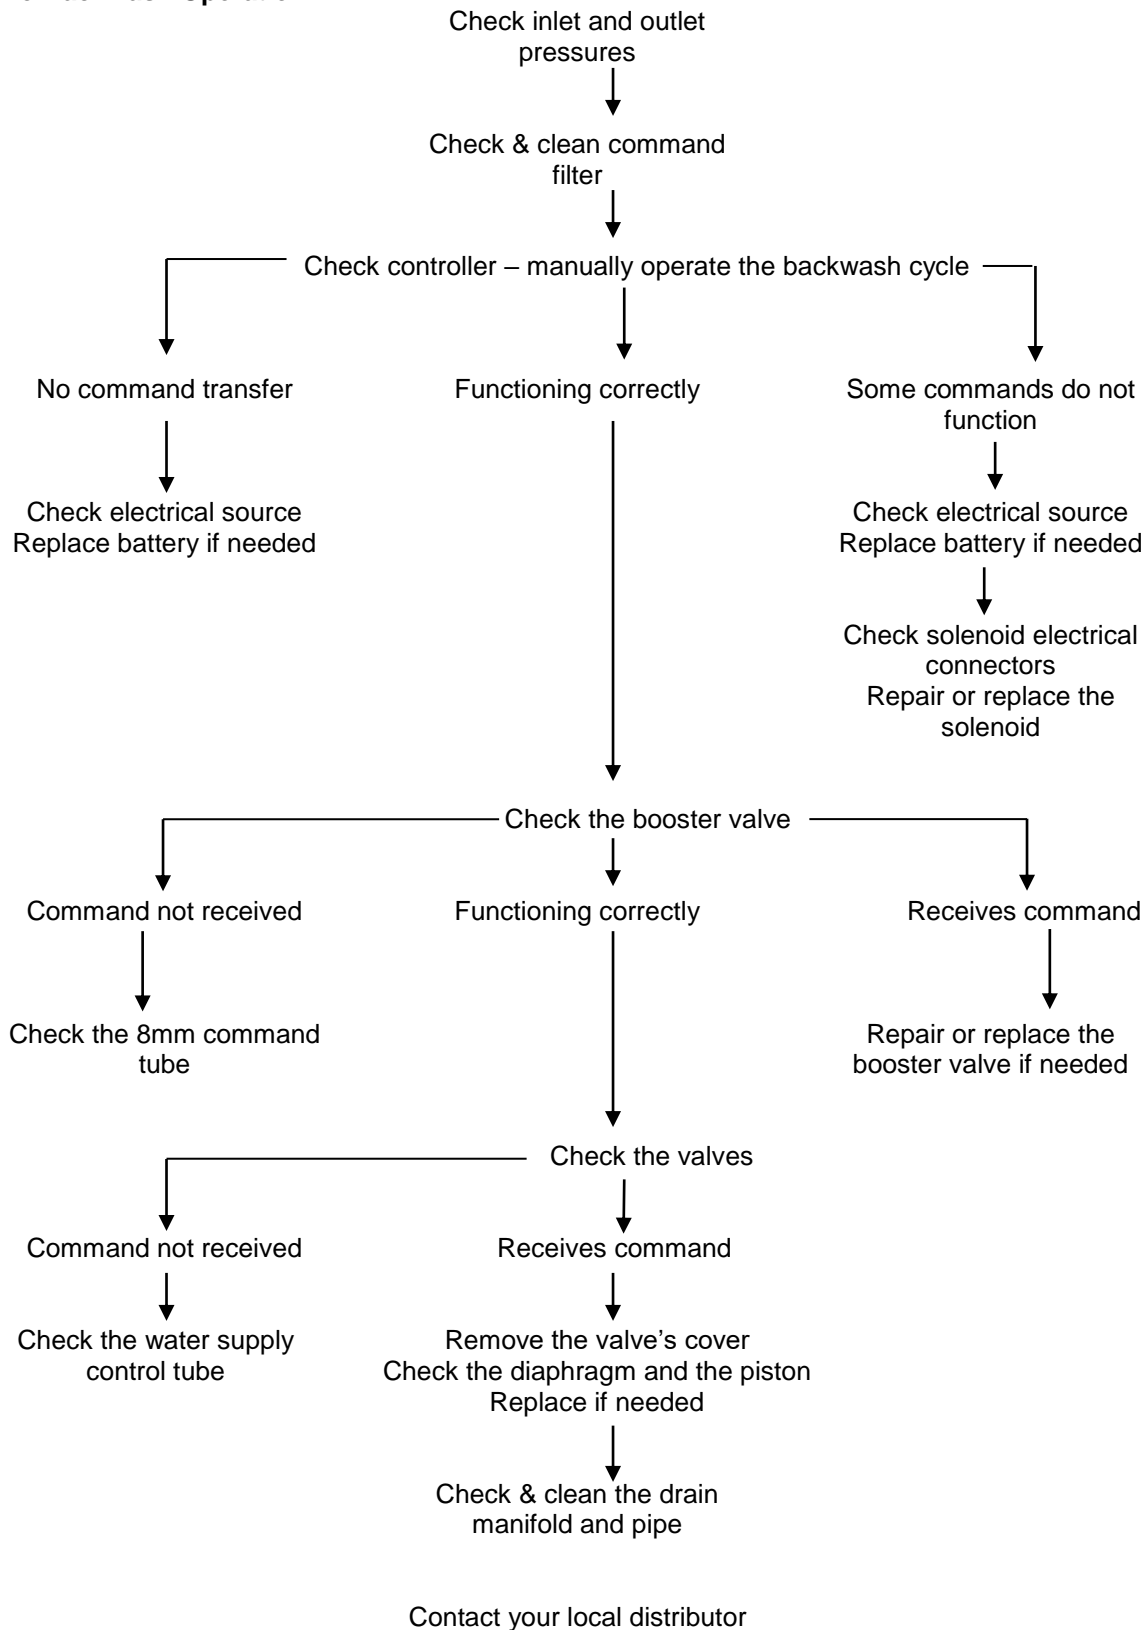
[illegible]

Check inlet and outlet pressures

Check & clean command filter

Check controller – manually operate the backwash cycle

No command transfer

Check electrical source
Replace battery if needed

Functioning correctly

Some commands do not function

Check electrical source
Replace battery if needed

Check solenoid electrical connectors
Repair or replace the solenoid

Check the booster valve

Command not received

Check the 8mm command tube

Functioning correctly

Receives command

Repair or replace the booster valve if needed

Check the valves

Command not received

Check the water supply control tube

Receives command

Remove the valve's cover
Check the diaphragm and the piston
Replace if needed

Check & clean the drain manifold and pipe

Contact your local distributor